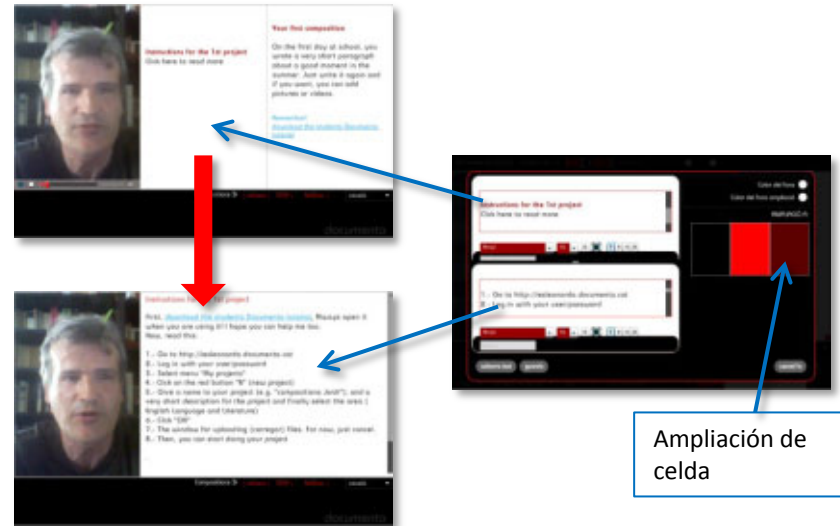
Instructions for the 1st project
Click here to read more

Your first composition

On the first day at school, you wrote a very short paragraph about a good moment in the summer. Just write it again and if you want, you can add pictures or videos.

Remember:
download the students Documents tutorial

documenta

Instructions for the 1st project

First, download the students Documents tutorial. Always open it when you are using it! I hope you can help me too.
Now, read this:

1.- Go to http://iesleonardo.documenta.cat
2.- Log in with your user/password
3.- Select menu "My projects"
4.- Click on the red button "+" (new project)
5.- Give a name to your project (e.g. "composition_first") and a very short description for the project and finally select the area ( English language and literature)
6.- Click "OK"
7.- The window for uploading (carregar) files. For now, just cancel.
8.- Then, you can start doing your project

documenta

Instructions for the 1st project
Click here to read more

1.- Go to http://iesleonardo.documenta.cat
2.- Log in with your user/password

Color del fons
Color del fons ampliació

Ampliación de celda